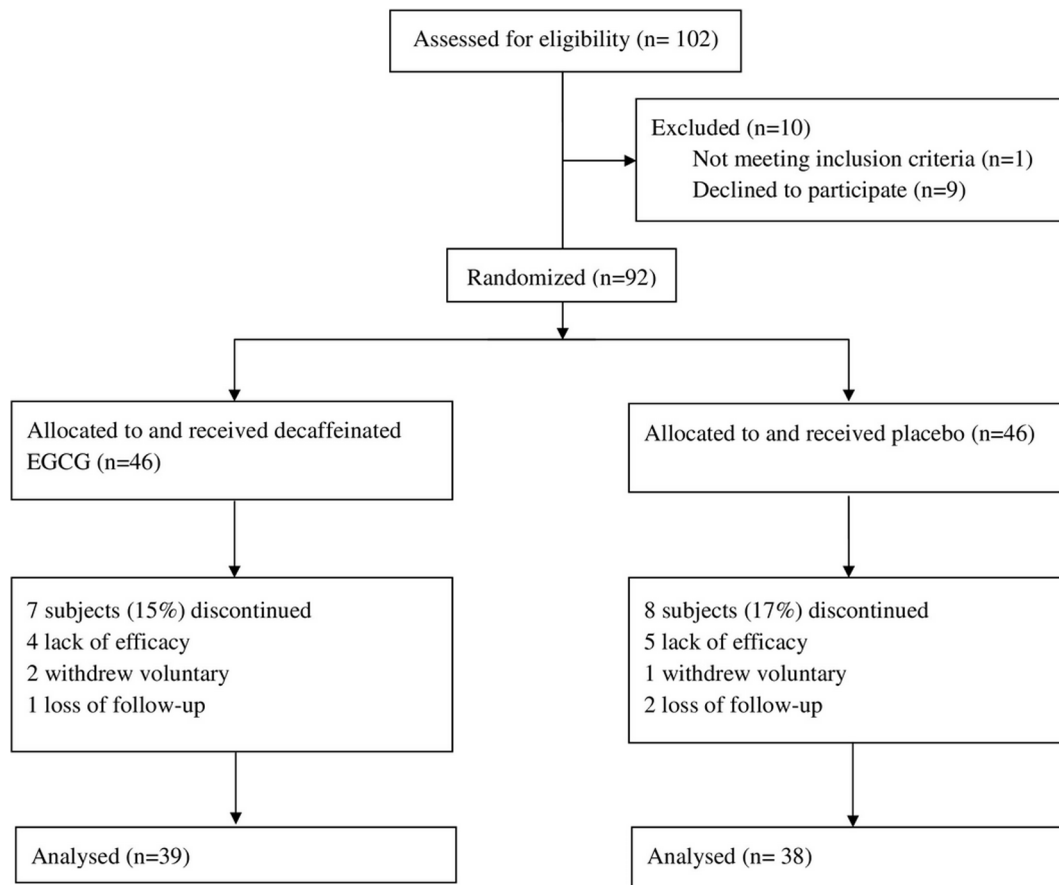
Assessed for eligibility (n= 102)

Excluded (n=10)
Not meeting inclusion criteria (n=1)
Declined to participate (n=9)

Randomized (n=92)

Allocated to and received decaffeinated EGCG (n=46)

Allocated to and received placebo (n=46)

7 subjects (15%) discontinued
4 lack of efficacy
2 withdrew voluntary
1 loss of follow-up

8 subjects (17%) discontinued
5 lack of efficacy
1 withdrew voluntary
2 loss of follow-up

Analysed (n=39)

Analysed (n= 38)